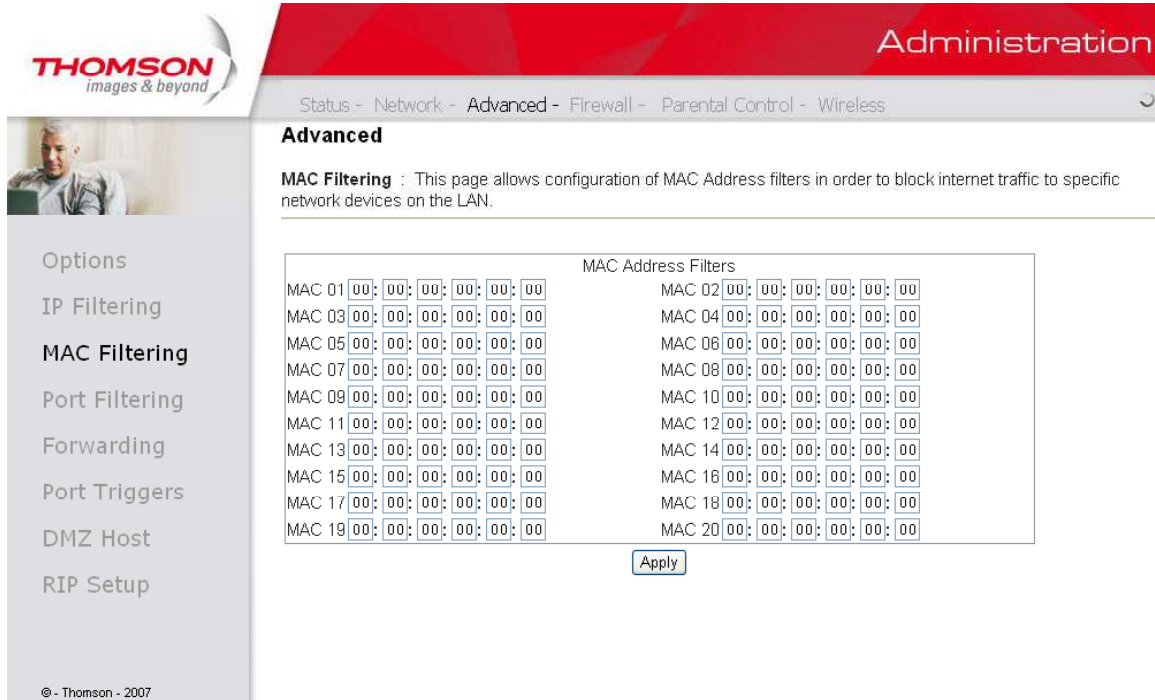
THOMSON
images & beyond

Administration

Status - Network - Advanced - Firewall - Parental Control - Wireless

Advanced

MAC Filtering : This page allows configuration of MAC Address filters in order to block internet traffic to specific network devices on the LAN.

Options
IP Filtering
MAC Filtering
Port Filtering
Forwarding
Port Triggers
DMZ Host
RIP Setup

MAC Address Filters

| | |
|---|---|
| MAC 01 00: 00: 00: 00: 00: 00 | MAC 02 00: 00: 00: 00: 00: 00 |
| MAC 03 00: 00: 00: 00: 00: 00 | MAC 04 00: 00: 00: 00: 00: 00 |
| MAC 05 00: 00: 00: 00: 00: 00 | MAC 06 00: 00: 00: 00: 00: 00 |
| MAC 07 00: 00: 00: 00: 00: 00 | MAC 08 00: 00: 00: 00: 00: 00 |
| MAC 09 00: 00: 00: 00: 00: 00 | MAC 10 00: 00: 00: 00: 00: 00 |
| MAC 11 00: 00: 00: 00: 00: 00 | MAC 12 00: 00: 00: 00: 00: 00 |
| MAC 13 00: 00: 00: 00: 00: 00 | MAC 14 00: 00: 00: 00: 00: 00 |
| MAC 15 00: 00: 00: 00: 00: 00 | MAC 16 00: 00: 00: 00: 00: 00 |
| MAC 17 00: 00: 00: 00: 00: 00 | MAC 18 00: 00: 00: 00: 00: 00 |
| MAC 19 00: 00: 00: 00: 00: 00 | MAC 20 00: 00: 00: 00: 00: 00 |

Apply

© - Thomson - 2007